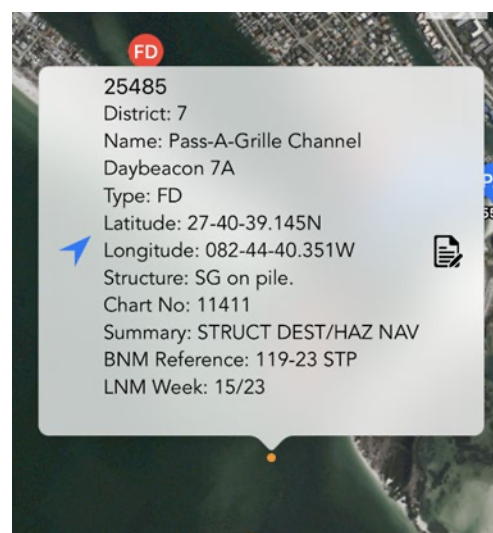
FD

25485
District: 7
Name: Pass-A-Grille Channel Daybeacon 7A
Type: FD
Latitude: 27-40-39.145N
Longitude: 082-44-40.351W
Structure: SG on pile.
Chart No: 11411
Summary: STRUCT DEST/HAZ NAV
BNM Reference: 119-23 STP
LNM Week: 15/23